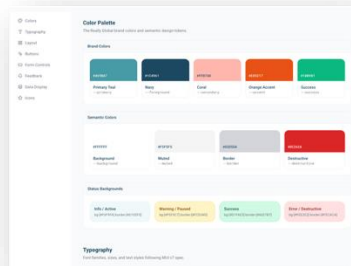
Colors
Typography
Layout
Buttons
Form Controls
Dashboard
Data Display
Icons

Color Palette
The finally Global brand colors and semantic design tokens.

Brand Colors

#4A9FA8
Primary Teal
--primary

#1A4B6B
Navy
--secondary

#FF9E94
Coral
--accent

#E8591F
Orange Accent
--accent

#10B97D
Success
--success

Semantic Colors

#F7F7F7
Background
--background

#EFEFEF
Muted
--muted

#DEDEDE
Border
--border

#E53E3E
Destructive
--destructive

Status Backgrounds

Info / Active
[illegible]

Warning / Paused
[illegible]

Success
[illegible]

Error / Destructive
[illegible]

Typography
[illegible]